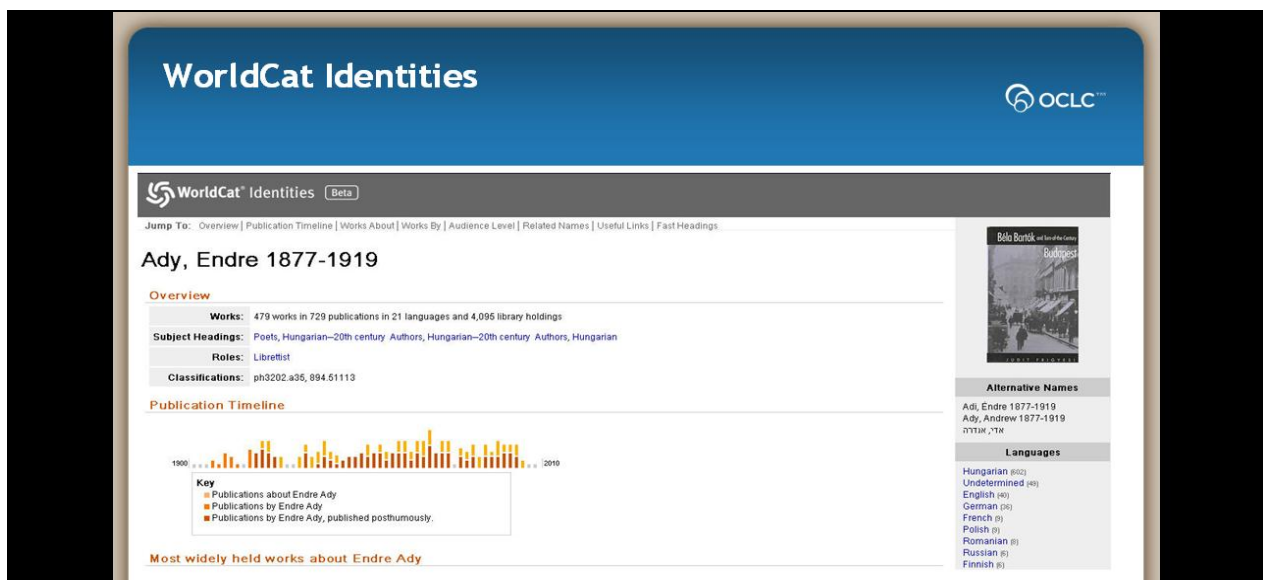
WorldCat Identities

OCLC

WorldCat Identities Beta

Jump To: Overview | Publication Timeline | Works About | Works By | Audience Level | Related Names | Useful Links | Fast Headings

Ady, Endre 1877-1919

Overview

| | |
|---|---|
| Works: | 479 works in 729 publications in 21 languages and 4,095 library holdings |
| Subject Headings: | Poets, Hungarian--20th century Authors, Hungarian--20th century Authors, Hungarian |
| Roles: | Librettist |
| Classifications: | ph3202.a35, 894.51113 |

Publication Timeline

1900

2010

Key
Publications about Endre Ady
Publications by Endre Ady
Publications by Endre Ady, published posthumously.

Most widely held works about Endre Ady

Béla Bartók and Turn-of-the-Century Budapest
JUDIT FRIGYESI

Alternative Names

Adi, Éndre 1877-1919
Ady, Andrew 1877-1919
אדי, אנדרה

Languages

Hungarian (602)
Undetermined (49)
English (40)
German (36)
French (9)
Polish (9)
Romanian (8)
Russian (6)
Finnish (6)